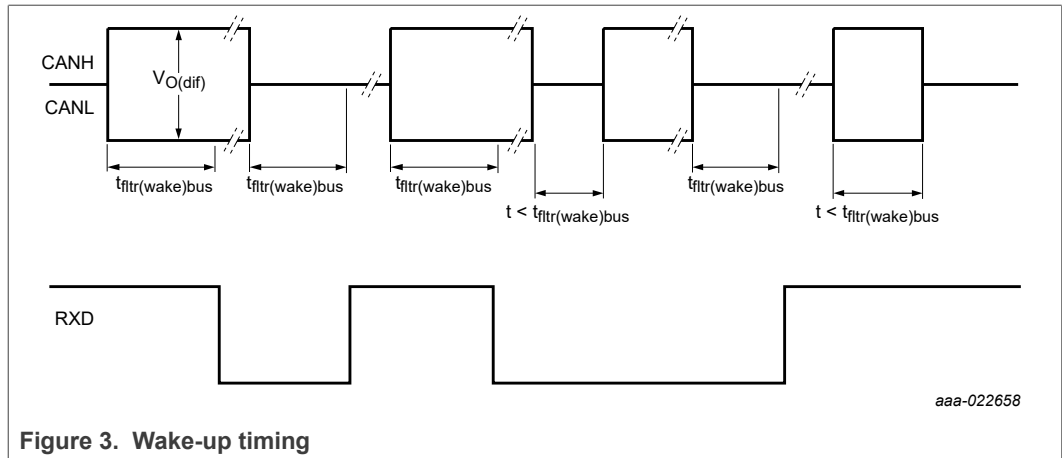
CANH

CANL

$V_{O(dif)}$

$t_{fltr(wake)bus}$

$t_{fltr(wake)bus}$

$t_{fltr(wake)bus}$

$t < t_{fltr(wake)bus}$

$t_{fltr(wake)bus}$

$t < t_{fltr(wake)bus}$

RXD

aaa-022658

Figure 3. Wake-up timing